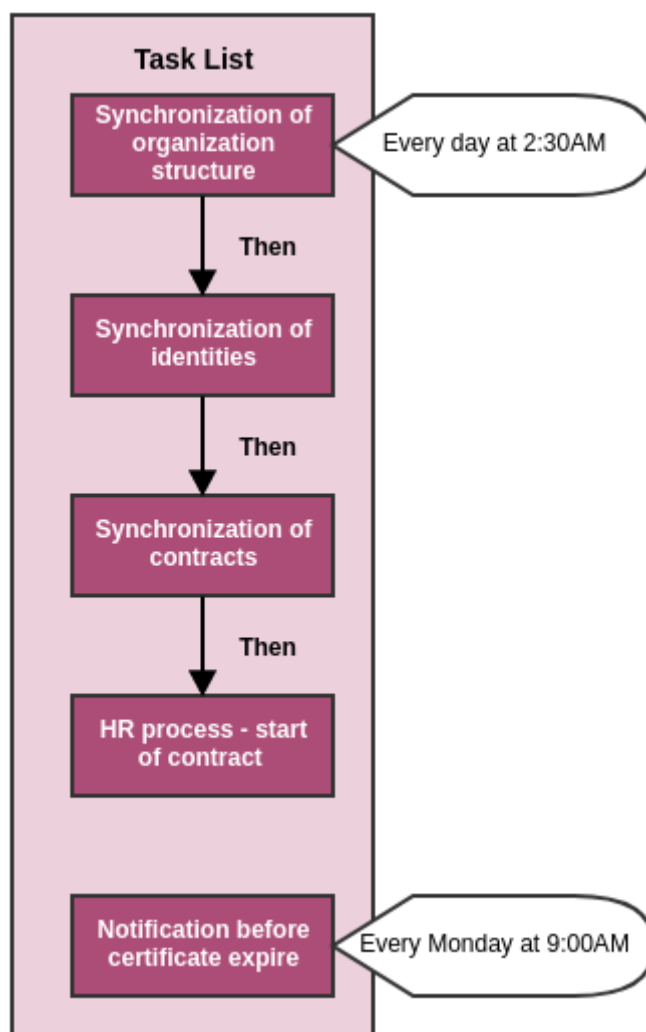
Task List

Synchronization of organization structure

Every day at 2:30AM

Then

Synchronization of identities

Then

Synchronization of contracts

Then

HR process - start of contract

Notification before certificate expire

Every Monday at 9:00AM